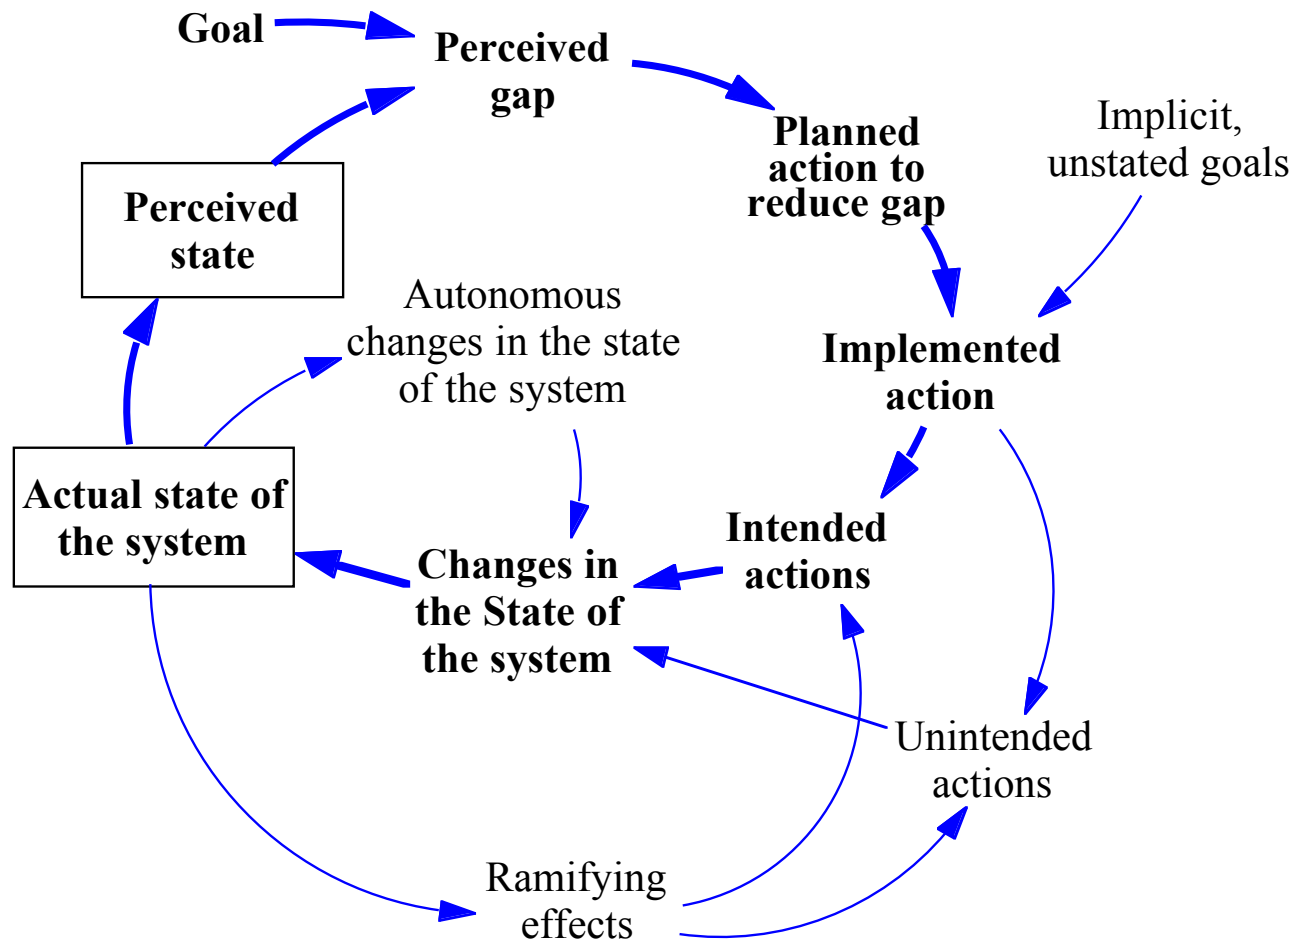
Goal

Perceived gap

Planned action to reduce gap

Implicit, unstated goals

Perceived state

Autonomous changes in the state of the system

Implemented action

Actual state of the system

Changes in the State of the system

Intended actions

Unintended actions

Ramifying effects